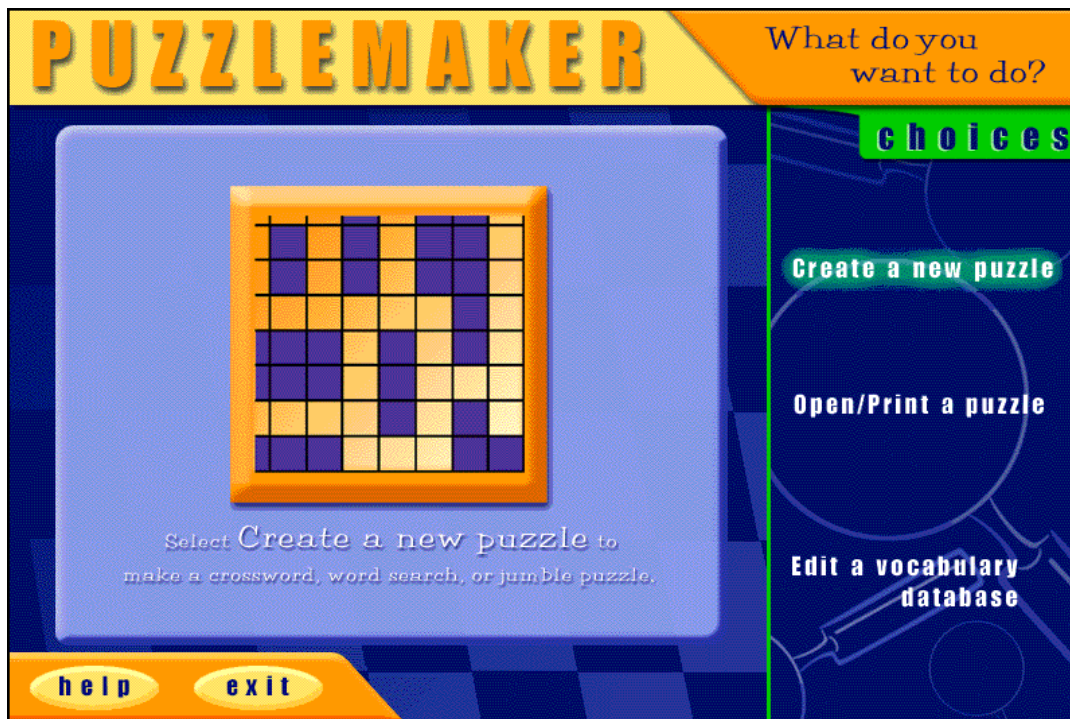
PUZZLEMAKER

What do you want to do?

choices

Select Create a new puzzle to make a crossword, word search, or jumble puzzle.

Create a new puzzle

Open/Print a puzzle

Edit a vocabulary database

help

exit